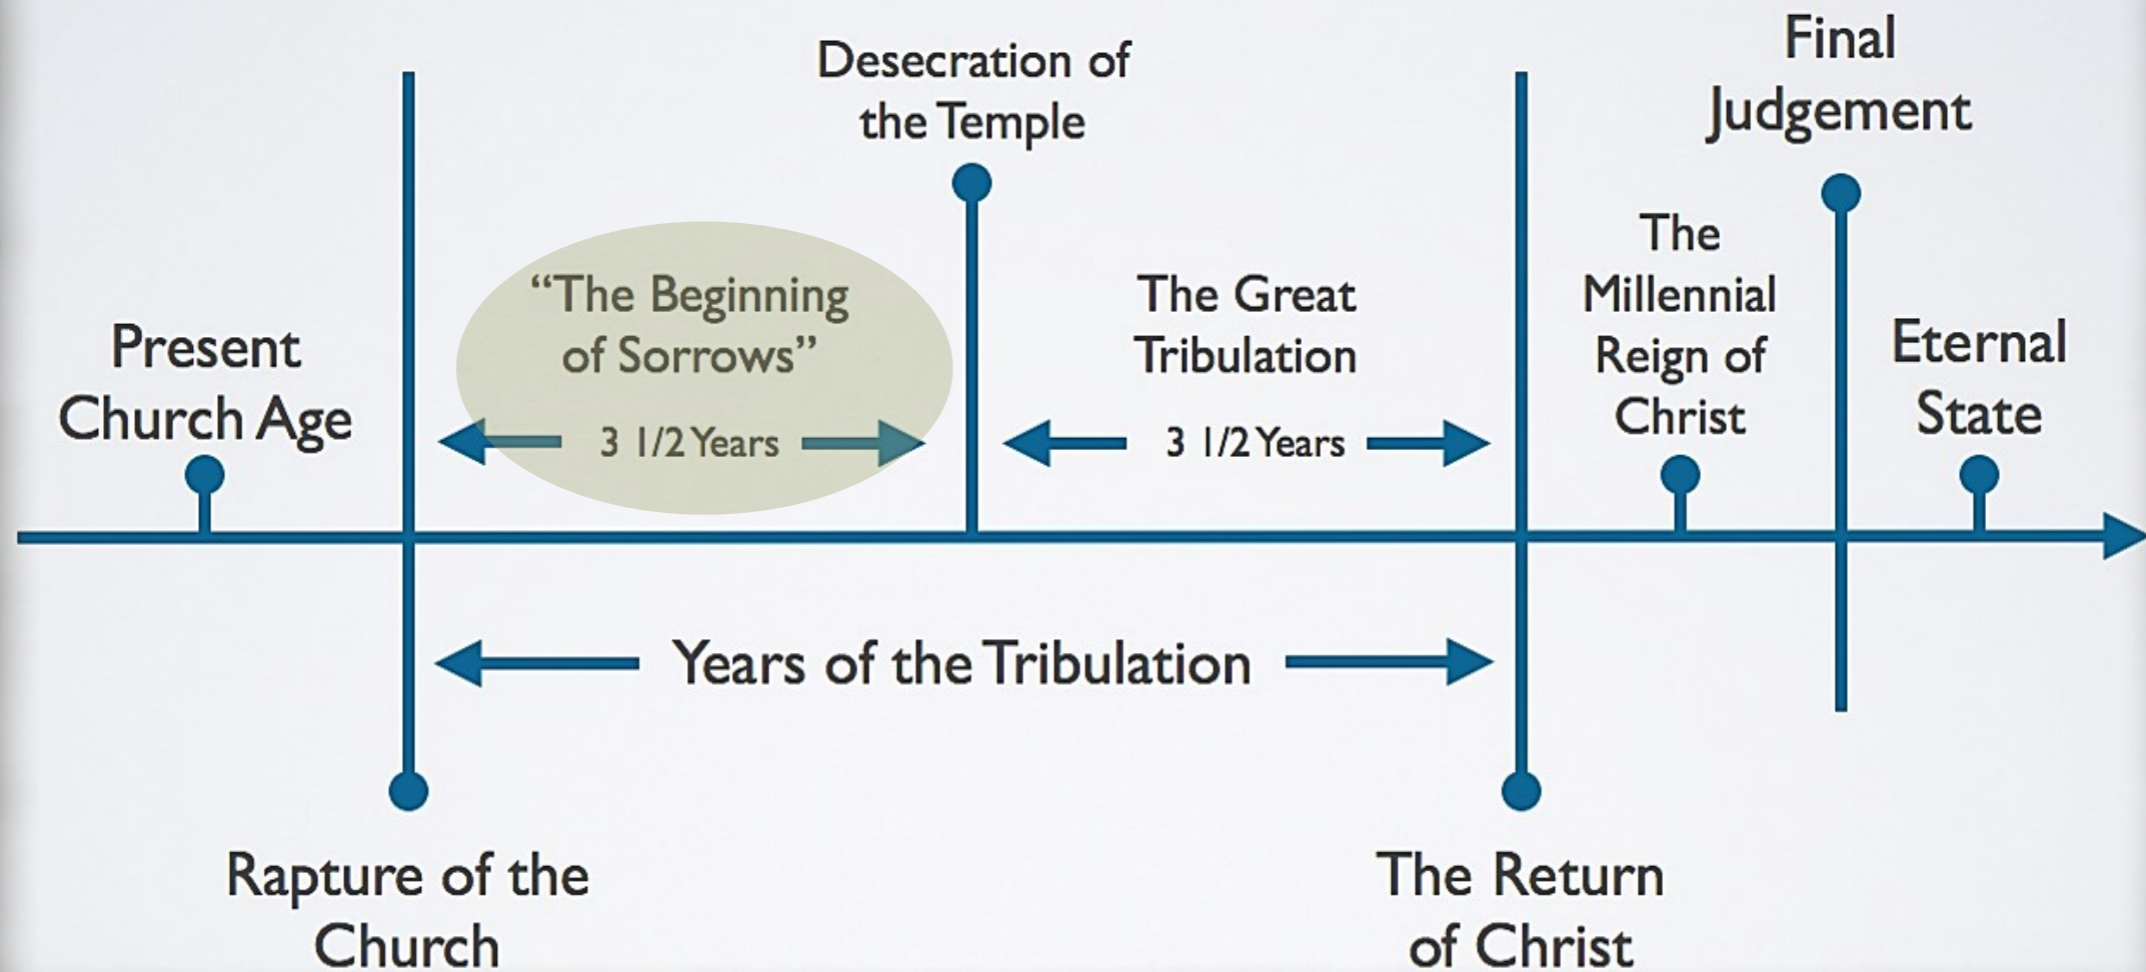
Desecration of the Temple

Final Judgement

Present Church Age

"The Beginning of Sorrows"

3 1/2 Years

The Great Tribulation

3 1/2 Years

The Millennial Reign of Christ

Eternal State

Years of the Tribulation

Rapture of the Church

The Return of Christ